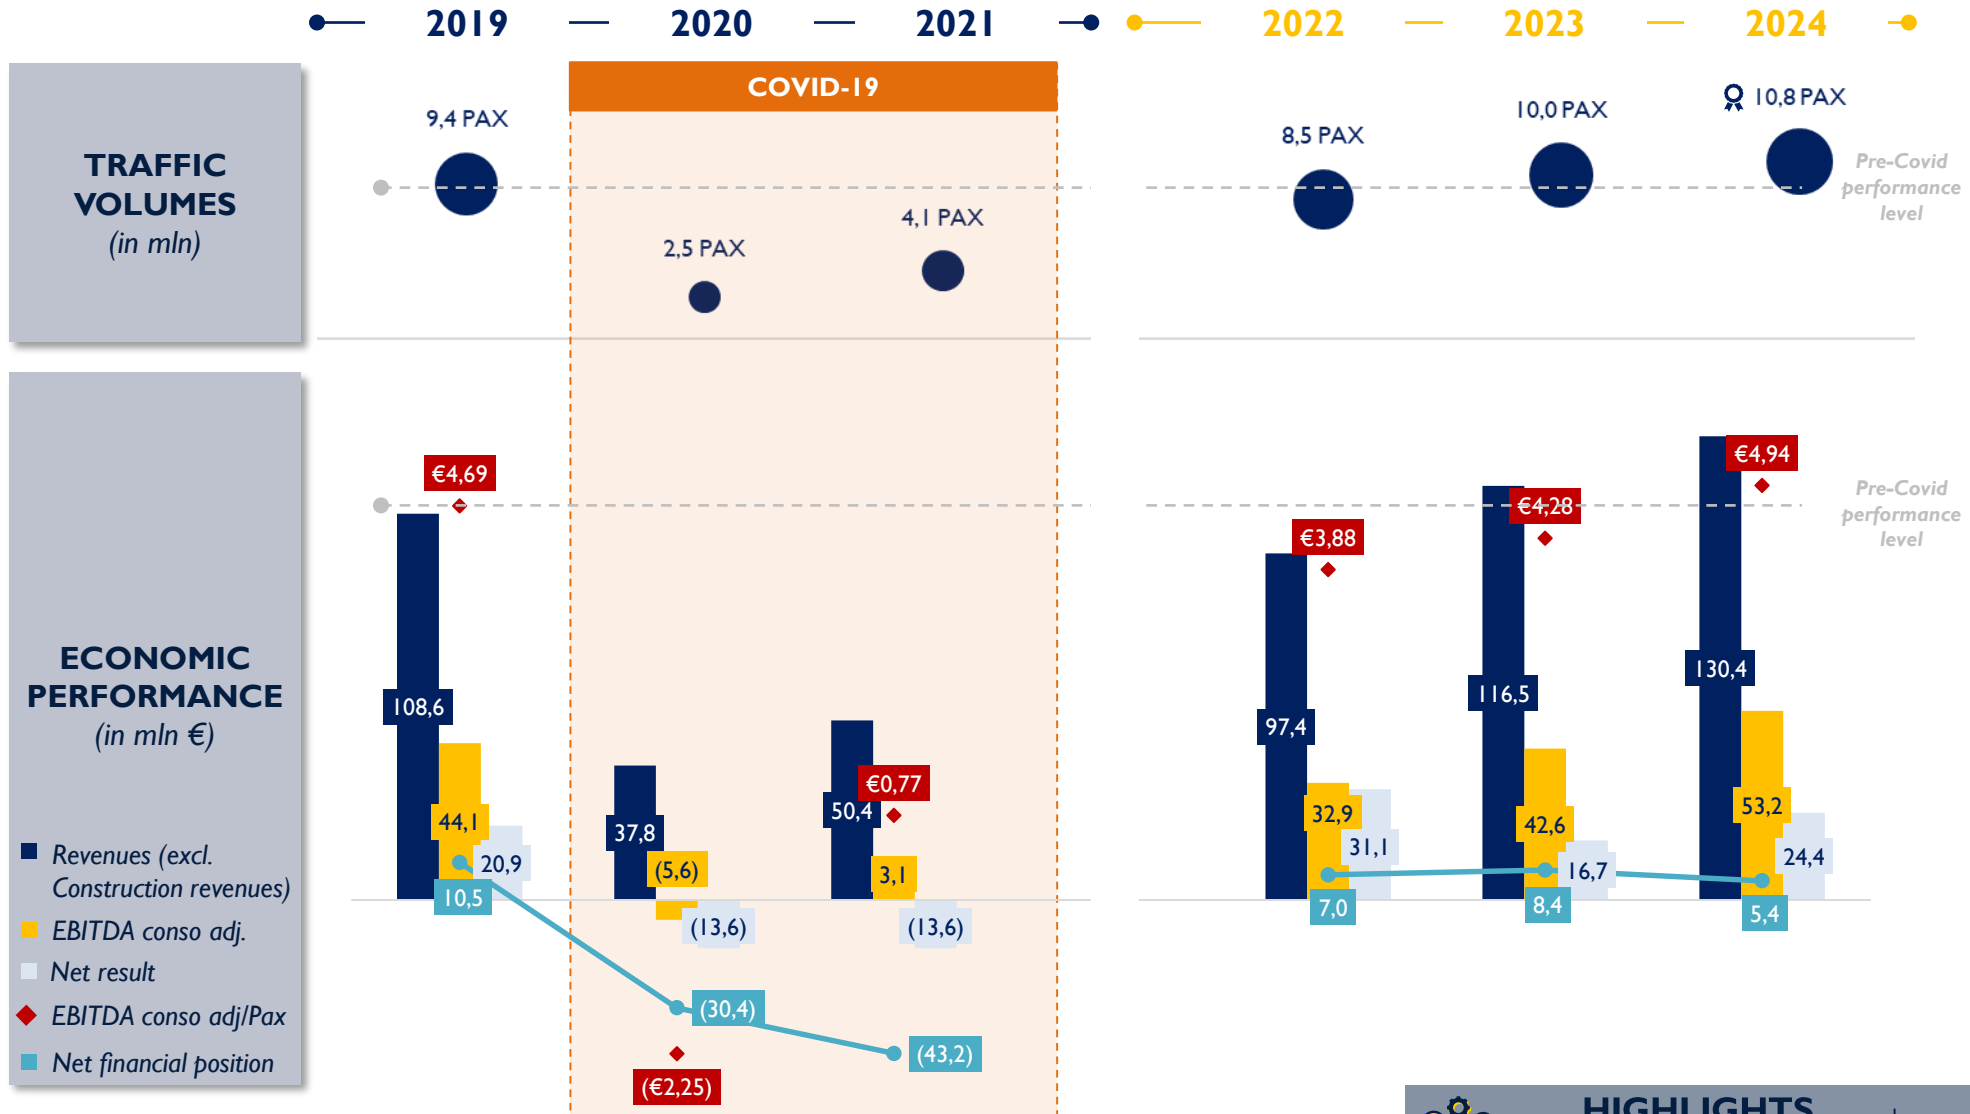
2019 — 2020 — 2021 — 2022 — 2023 — 2024

COVID-19

TRAFFIC VOLUMES
(in mln)

9,4 PAX
2,5 PAX
4,1 PAX
8,5 PAX
10,0 PAX
10,8 PAX

Pre-Covid performance level

ECONOMIC PERFORMANCE
(in mln €)

Revenues (excl. Construction revenues)
EBITDA conso adj.
Net result
EBITDA conso adj/Pax
Net financial position

€4,69
108,6
44,1
20,9
10,5

37,8
(5,6)
(13,6)
(30,4)
(€2,25)

€0,77
50,4
3,1
(13,6)
(43,2)

€3,88
97,4
32,9
31,1
7,0

€4,28
116,5
42,6
16,7
8,4

€4,94
130,4
53,2
24,4
5,4

Pre-Covid performance level

HIGHLIGHTS